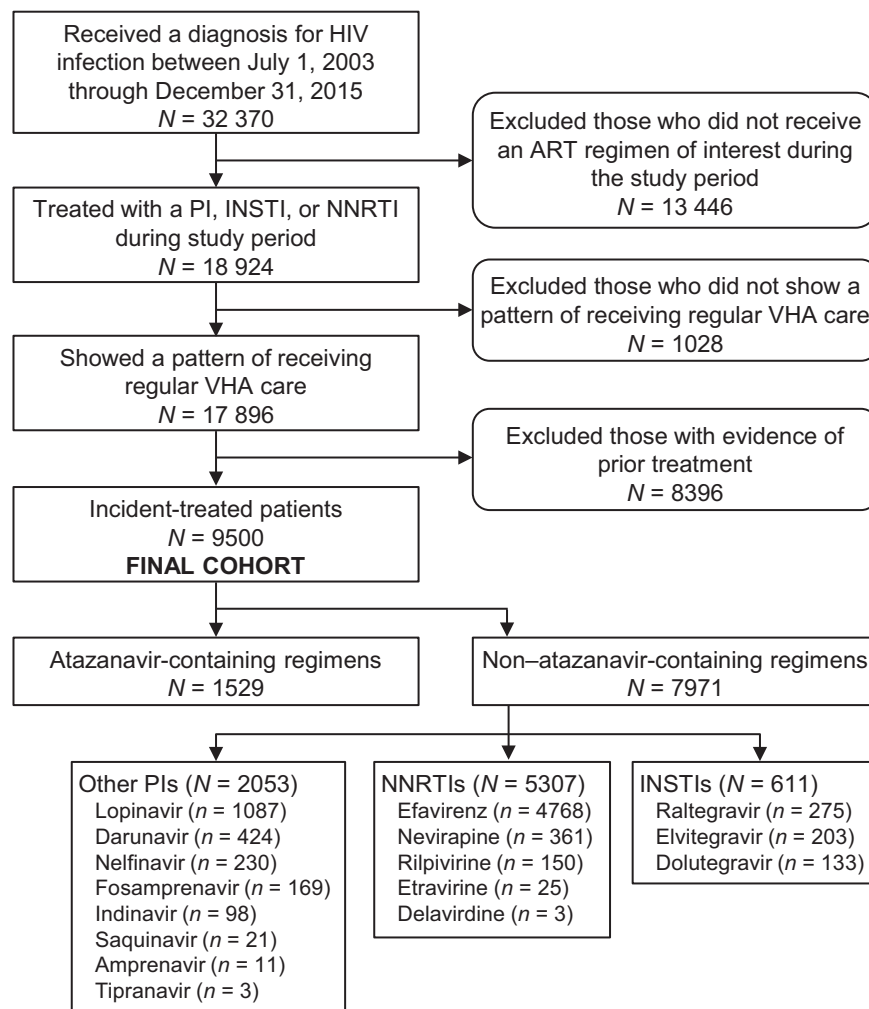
Received a diagnosis for HIV infection between July 1, 2003 through December 31, 2015
$N$ = 32 370

Excluded those who did not receive an ART regimen of interest during the study period
$N$ = 13 446

Treated with a PI, INSTI, or NNRTI during study period
$N$ = 18 924

Excluded those who did not show a pattern of receiving regular VHA care
$N$ = 1028

Showed a pattern of receiving regular VHA care
$N$ = 17 896

Excluded those with evidence of prior treatment
$N$ = 8396

Incident-treated patients
$N$ = 9500
FINAL COHORT

Atazanavir-containing regimens
$N$ = 1529

Non–atazanavir-containing regimens
$N$ = 7971

Other PIs ($N$ = 2053)
Lopinavir ($n$ = 1087)
Darunavir ($n$ = 424)
Nelfinavir ($n$ = 230)
Fosamprenavir ($n$ = 169)
Indinavir ($n$ = 98)
Saquinavir ($n$ = 21)
Amprenavir ($n$ = 11)
Tipranavir ($n$ = 3)

NNRTIs ($N$ = 5307)
Efavirenz ($n$ = 4768)
Nevirapine ($n$ = 361)
Rilpivirine ($n$ = 150)
Etravirine ($n$ = 25)
Delavirdine ($n$ = 3)

INSTIs ($N$ = 611)
Raltegravir ($n$ = 275)
Elvitegravir ($n$ = 203)
Dolutegravir ($n$ = 133)